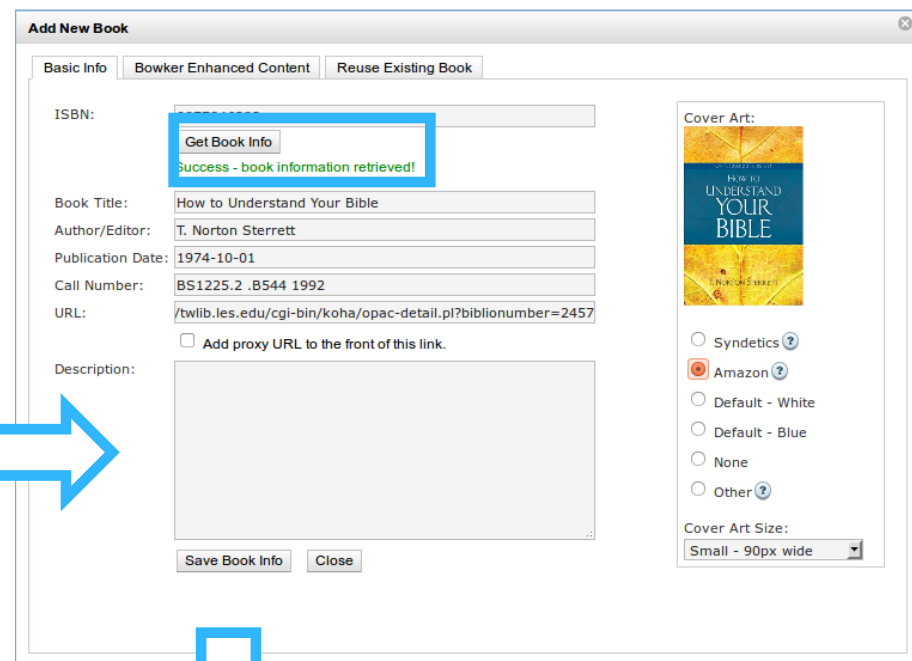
Add New Book

Basic Info | Bowker Enhanced Content | Reuse Existing Book

ISBN: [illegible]

Get Book Info

Success - book information retrieved!

Book Title: How to Understand Your Bible

Author/Editor: T. Norton Sterrett

Publication Date: 1974-10-01

Call Number: BS1225.2 .B544 1992

URL: /twlib.les.edu/cgi-bin/koha/opac-detail.pl?biblionumber=2457

Add proxy URL to the front of this link.

Description:

Save Book Info   Close

Cover Art:

How to UNDERSTAND YOUR BIBLE

T. NORTON STERRETT

Syndetics ?

Amazon ?

Default - White

Default - Blue

None

Other ?

Cover Art Size:

Small - 90px wide